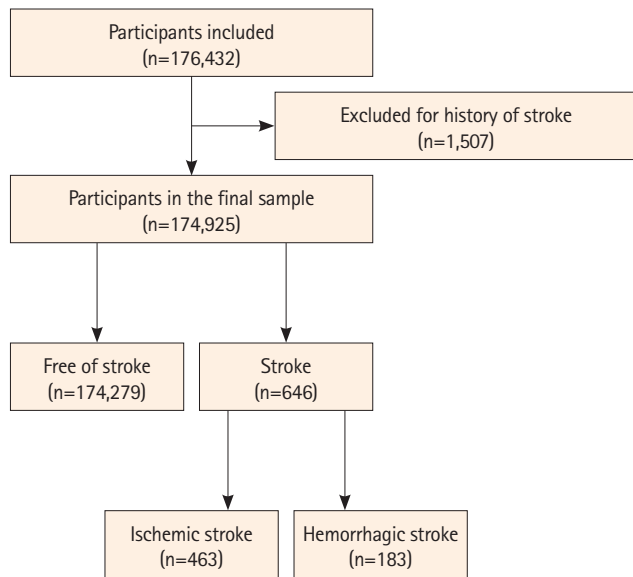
Participants included
(n=176,432)

Excluded for history of stroke
(n=1,507)

Participants in the final sample
(n=174,925)

Free of stroke
(n=174,279)

Stroke
(n=646)

Ischemic stroke
(n=463)

Hemorrhagic stroke
(n=183)